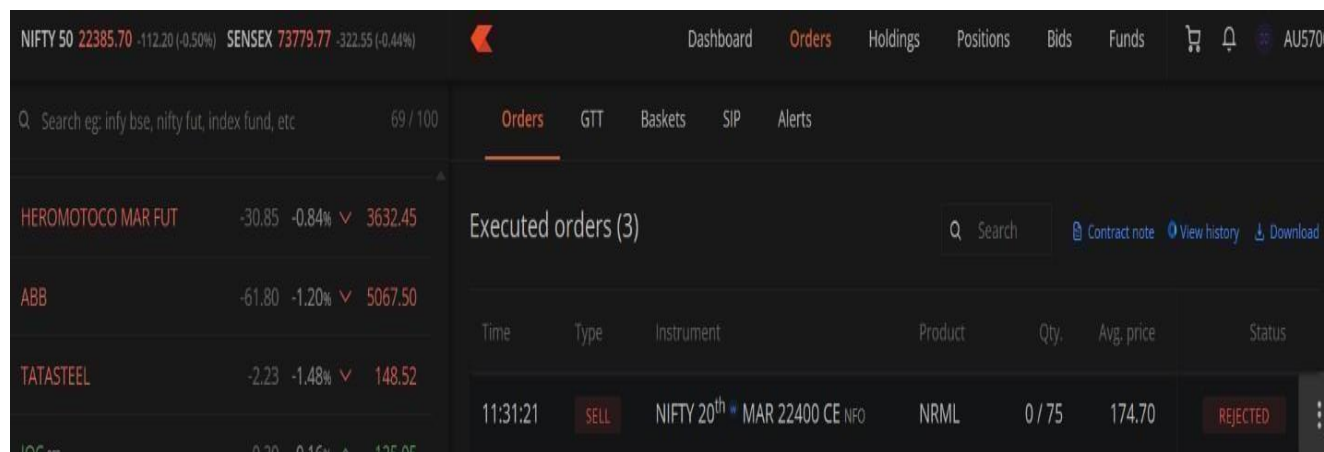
NIFTY 50 22385.70 -112.20 (-0.50%) SENSEX 73779.77 -322.55 (-0.44%)

Dashboard Orders Holdings Positions Bids Funds AU570

Search eg: infy bse, nifty fut, index fund, etc 69 / 100

Orders GTT Baskets SIP Alerts

HEROMOTOCO MAR FUT -30.85 -0.84% 3632.45

ABB -61.80 -1.20% 5067.50

TATASTEEL -2.23 -1.48% 148.52

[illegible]

Executed orders (3)

Search

Contract note View history Download

| Time | Type | Instrument | Product | Qty. | Avg. price | Status |
|---|---|---|---|---|---|---|
| 11:31:21 | SELL | NIFTY 20$^{th}$ MAR 22400 CE NFO | NRML | 0 / 75 | 174.70 | REJECTED |